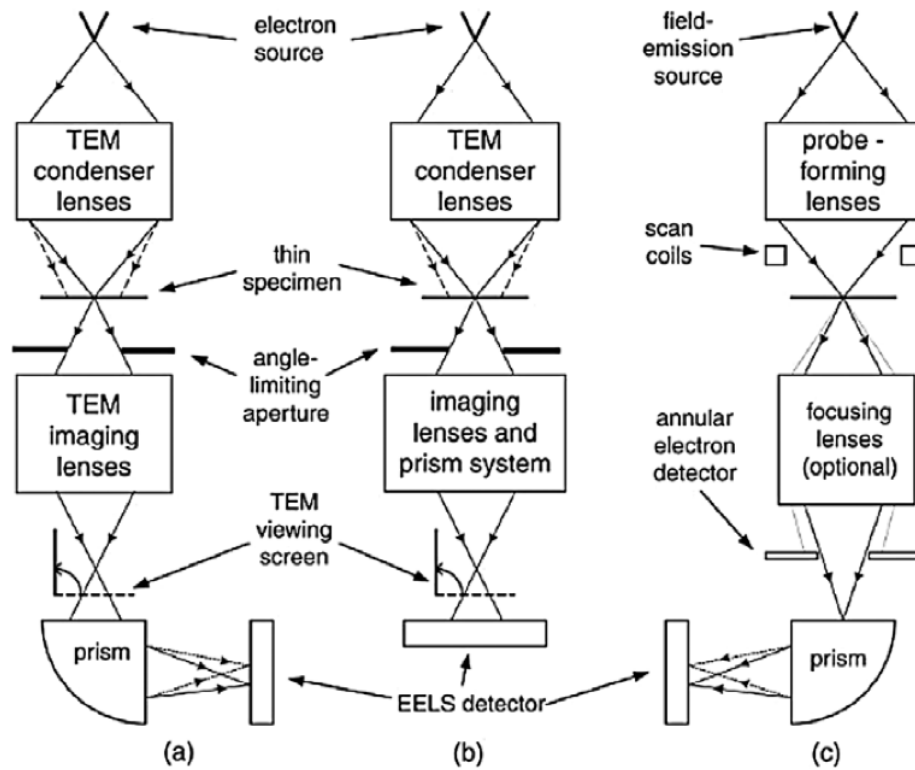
electron source

field-emission source

TEM condenser lenses

TEM condenser lenses

probe - forming lenses

scan coils

thin specimen

angle-limiting aperture

TEM imaging lenses

imaging lenses and prism system

focusing lenses (optional)

annular electron detector

TEM viewing screen

prism

prism

EELS detector

(a)

(b)

(c)